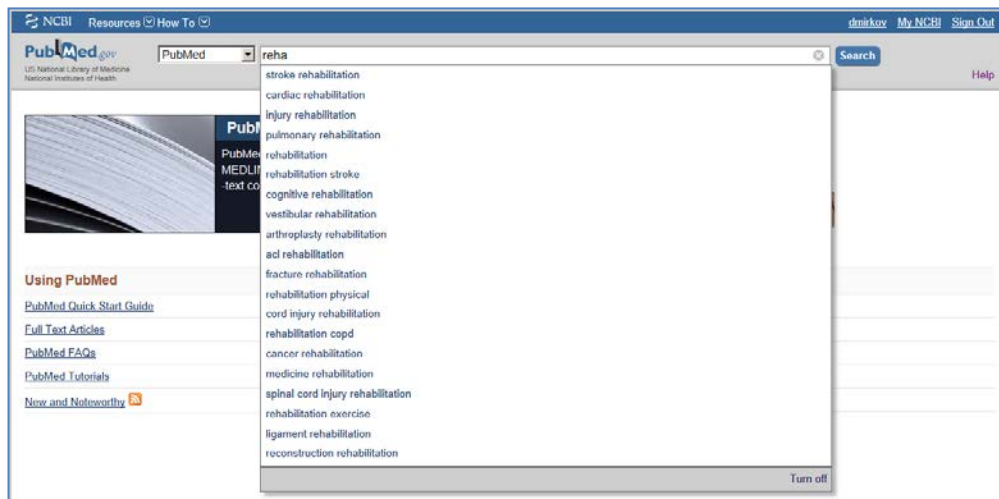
NCBI Resources How To

dmirkov My NCBI Sign Out

PubMed.gov
US National Library of Medicine
National Institutes of Health

PubMed

reha

Search

Help

stroke rehabilitation
cardiac rehabilitation
injury rehabilitation
pulmonary rehabilitation
rehabilitation
rehabilitation stroke
cognitive rehabilitation
vestibular rehabilitation
arthroplasty rehabilitation
acl rehabilitation
fracture rehabilitation
rehabilitation physical
cord injury rehabilitation
rehabilitation copd
cancer rehabilitation
medicine rehabilitation
spinal cord injury rehabilitation
rehabilitation exercise
ligament rehabilitation
reconstruction rehabilitation

Turn off

PubM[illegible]

PubMe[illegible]
MEDLI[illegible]
-text co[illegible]

Using PubMed

PubMed Quick Start Guide

Full Text Articles

PubMed FAQs

PubMed Tutorials

New and Noteworthy